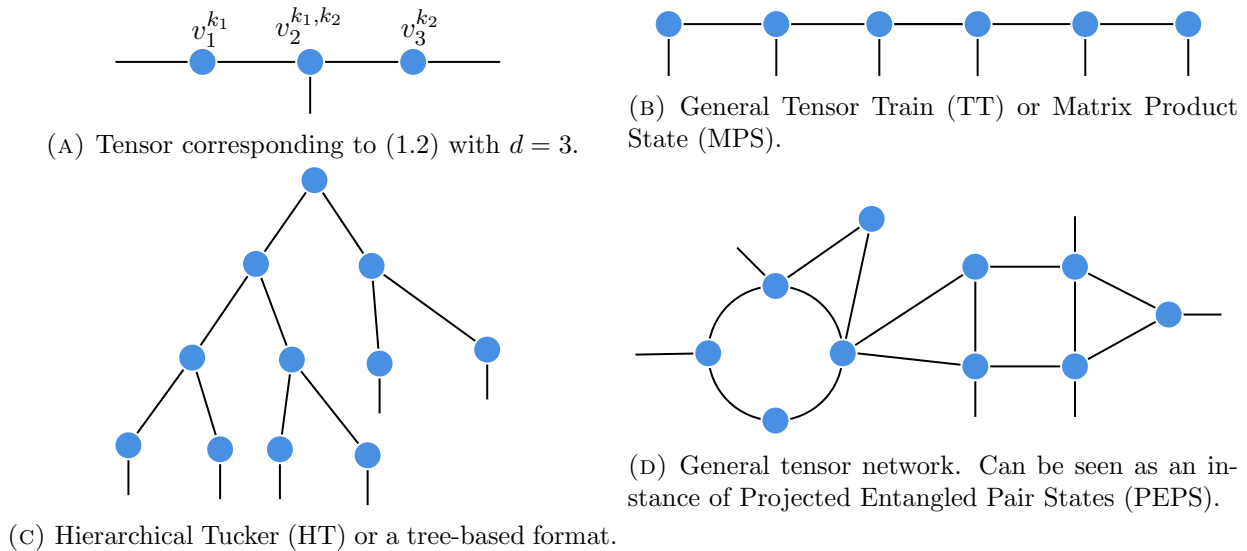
$v_1^{k_1}$ $v_2^{k_1,k_2}$ $v_3^{k_2}$

(A) Tensor corresponding to (1.2) with $d = 3$.

(B) General Tensor Train (TT) or Matrix Product State (MPS).

(C) Hierarchical Tucker (HT) or a tree-based format.

(D) General tensor network. Can be seen as an instance of Projected Entangled Pair States (PEPS).